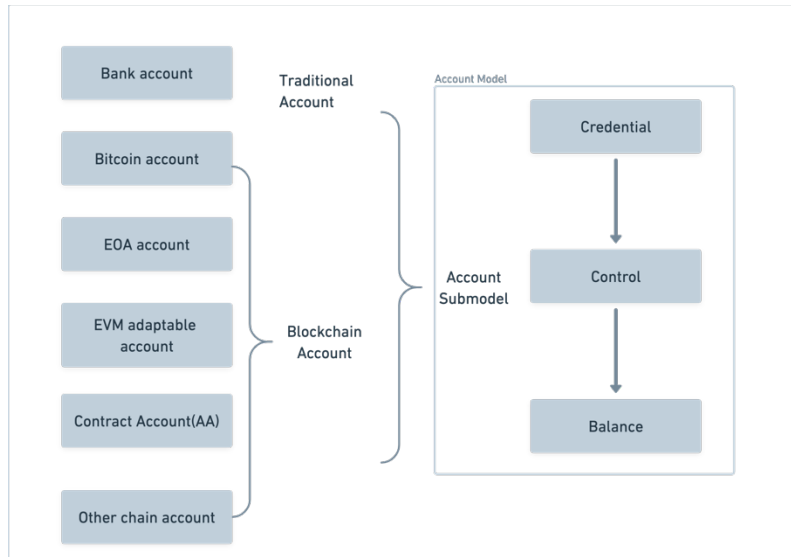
Bank account

Bitcoin account

EOA account

EVM adaptable account

Contract Account(AA)

Other chain account

Traditional Account

Blockchain Account

Account Submodel

Account Model

Credential

Control

Balance